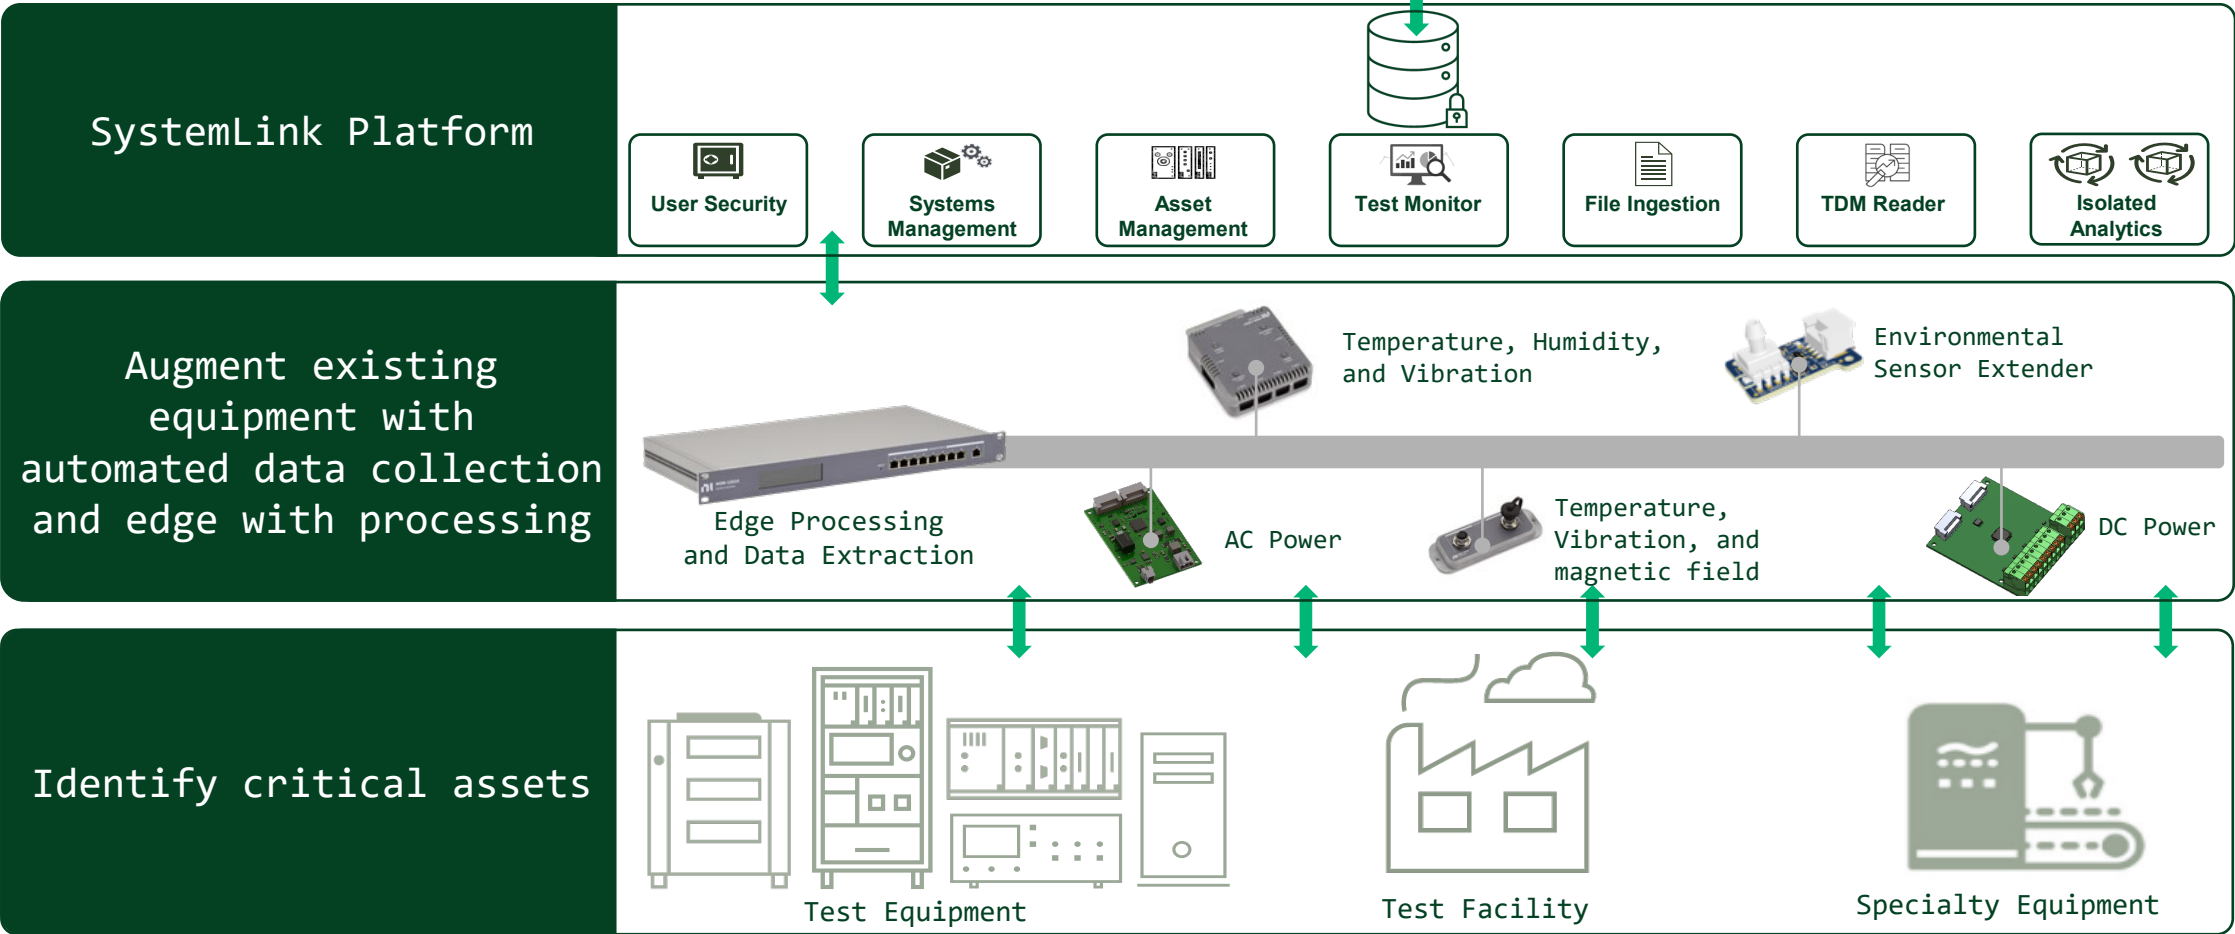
SystemLink Platform

User Security

Systems Management

Asset Management

Test Monitor

File Ingestion

TDM Reader

Isolated Analytics

Augment existing equipment with automated data collection and edge with processing

Temperature, Humidity, and Vibration

Environmental Sensor Extender

Edge Processing and Data Extraction

AC Power

Temperature, Vibration, and magnetic field

DC Power

Identify critical assets

Test Equipment

Test Facility

Specialty Equipment